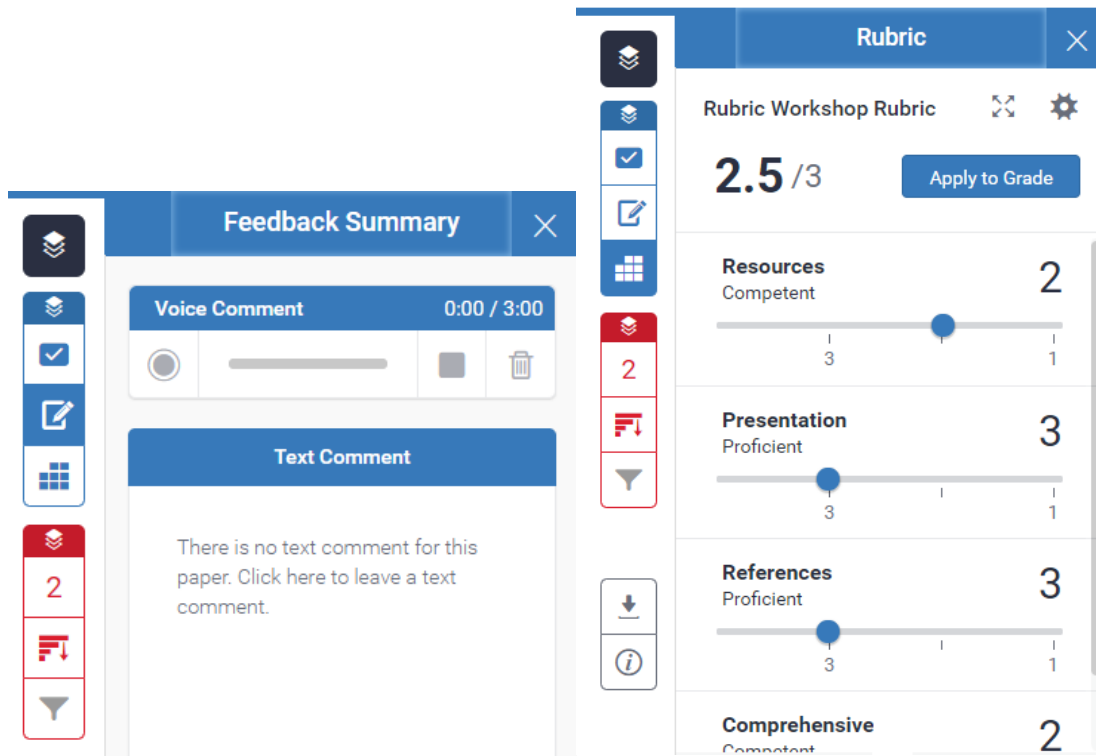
2

Feedback Summary

Voice Comment 0:00 / 3:00

Text Comment

There is no text comment for this paper. Click here to leave a text comment.

2

Rubric

Rubric Workshop Rubric

2.5 /3

Apply to Grade

Resources
Competent
2
3 1

Presentation
Proficient
3
3 1

References
Proficient
3
3 1

Comprehensive
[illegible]
2